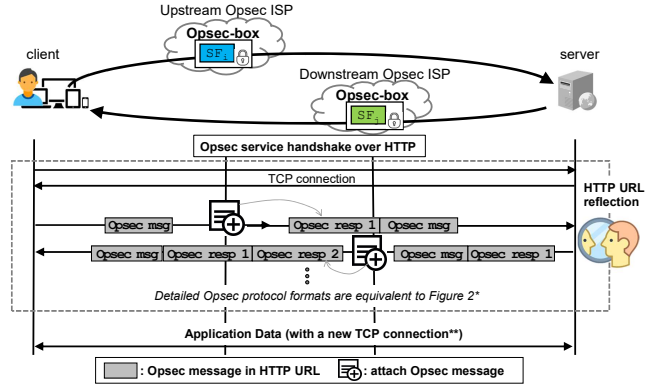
Upstream Opsec ISP

Opsec-box

$SF_i$

client

server

Downstream Opsec ISP

Opsec-box

$SF_j$

Opsec service handshake over HTTP

TCP connection

HTTP URL reflection

Opsec msg

Opsec resp 1

Opsec msg

Opsec msg

Opsec resp 1

Opsec resp 2

Opsec msg

Opsec resp 1

Detailed Opsec protocol formats are equivalent to Figure 2*

Application Data (with a new TCP connection**)

: Opsec message in HTTP URL

: attach Opsec message